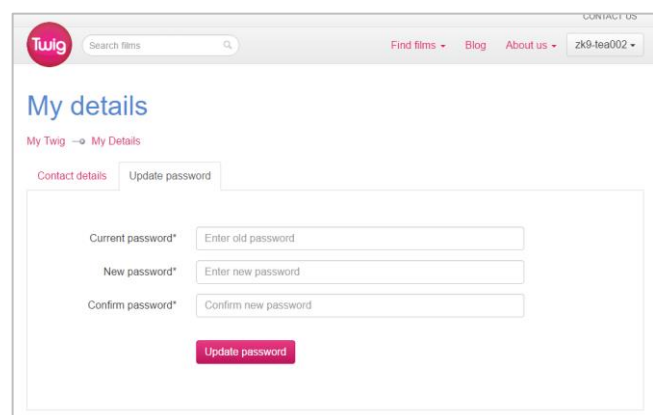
CONTACT US

Twig

Search films

Find films ▾ Blog About us ▾ zk9-tea002 ▾

My details

My Twig —○ My Details

Contact details Update password

Current password* Enter old password

New password* Enter new password

Confirm password* Confirm new password

Update password